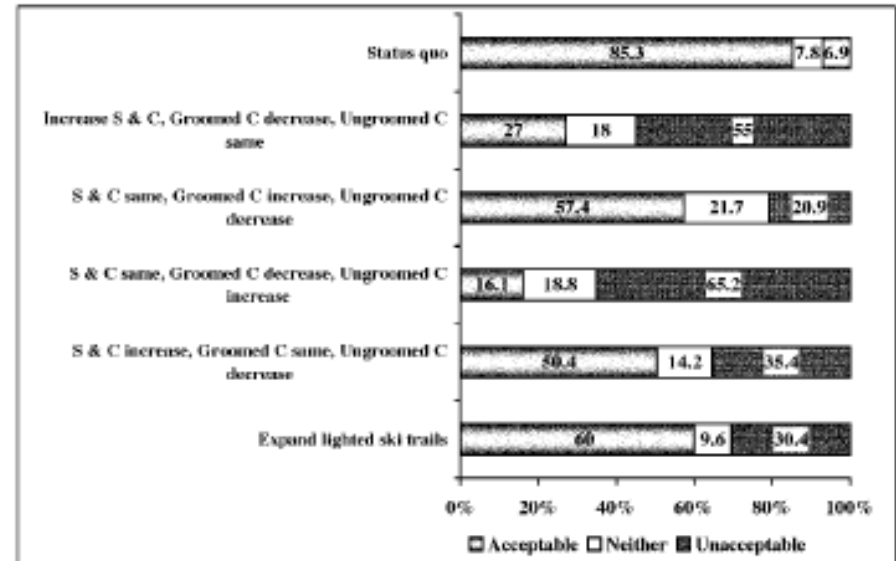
Status quo
85.3
7.8
6.9

Increase S & C, Groomed C decrease, Ungroomed C same
27
18
55

S & C same, Groomed C increase, Ungroomed C decrease
57.4
21.7
20.9

S & C same, Groomed C decrease, Ungroomed C increase
16.1
18.8
65.2

S & C increase, Groomed C same, Ungroomed C decrease
50.4
14.2
35.4

Expand lighted ski trails
60
9.6
30.4

0%
20%
40%
60%
80%
100%

Acceptable
Neither
Unacceptable